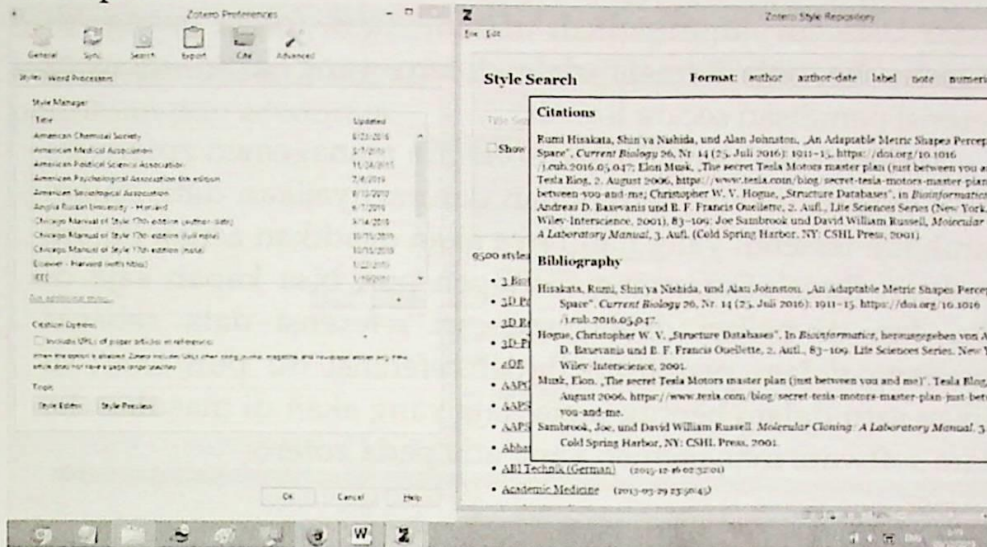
Zotero Preferences

General Sync Search Export Cite Advanced

Styles Word Processors

Style Manager

| Title | Updated |
|---|---|
| American Chemical Society | 6/23/2016 |
| American Medical Association | 5/7/2016 |
| American Political Science Association | 11/24/2015 |
| American Psychological Association 6th edition | 7/4/2016 |
| American Sociological Association | 8/10/2012 |
| Anglia Ruskin University - Harvard | 6/7/2016 |
| Chicago Manual of Style 17th edition (author-date) | 9/14/2016 |
| Chicago Manual of Style 17th edition (full note) | 10/15/2016 |
| Chicago Manual of Style 17th edition (note) | 10/15/2016 |
| Elsevier - Harvard (with titles) | 5/20/2016 |
| IEEE | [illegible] |

Get additional styles...

Citation Options

Include URLs of paper articles in references

When this option is disabled, Zotero includes URLs when citing journal, magazine, and newspaper articles only if the article does not have a page range specified.

Tools

Style Editor Style Preview

OK Cancel Help

Z

File Edit

Zotero Style Repository

Style Search

Format: author author-date label note numeric

Show

Citations

Rumi Hisakata, Shin'ya Nishida, und Alan Johnston, „An Adaptable Metric Shapes Percep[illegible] Space", Current Biology 26, Nr. 14 (25. Juli 2016): 1011–15, https://doi.org/10.1016 /j.cub.2016.05.047; Elon Musk, „The secret Tesla Motors master plan (just between you a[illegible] Tesla Blog, 2. August 2006, https://www.tesla.com/blog/secret-tesla-motors-master-plan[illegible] between-you-and-me; Christopher W. V. Hogue, „Structure Databases", in Bioinformatics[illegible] Andreas D. Baxevanis und B. F. Francis Ouellette, 2. Aufl., Life Sciences Series (New York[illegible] Wiley-Interscience, 2001), 83–109; Joe Sambrook und David William Russell, Molecular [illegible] A Laboratory Manual, 3. Aufl. (Cold Spring Harbor, NY: CSHL Press, 2001).

Bibliography

Hisakata, Rumi, Shin'ya Nishida, und Alan Johnston. „An Adaptable Metric Shapes Percep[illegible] Space". Current Biology 26, Nr. 14 (25. Juli 2016): 1011–15. https://doi.org/10.1016 /j.cub.2016.05.047.

Hogue, Christopher W. V. „Structure Databases". In Bioinformatics, herausgegeben von A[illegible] D. Baxevanis und B. F. Francis Ouellette, 2. Aufl., 83–109. Life Sciences Series. New Y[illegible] Wiley-Interscience, 2001.

Musk, Elon. „The secret Tesla Motors master plan (just between you and me)". Tesla Blog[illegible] August 2006. https://www.tesla.com/blog/secret-tesla-motors-master-plan-just-bet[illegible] you-and-me.

Sambrook, Joe, und David William Russell. Molecular Cloning: A Laboratory Manual. 3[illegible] Cold Spring Harbor, NY: CSHL Press, 2001.

9,500 styles

• 3 Bi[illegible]
• 3D P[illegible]
• 3D R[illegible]
• 3D P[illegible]
• 4OR
• AAPS
• AAPS
• AAPS
• Abhan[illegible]
• ABI Technik (German) (2015-12-16 02:32:00)
• Academic Medicine (2013-03-29 23:50:43)